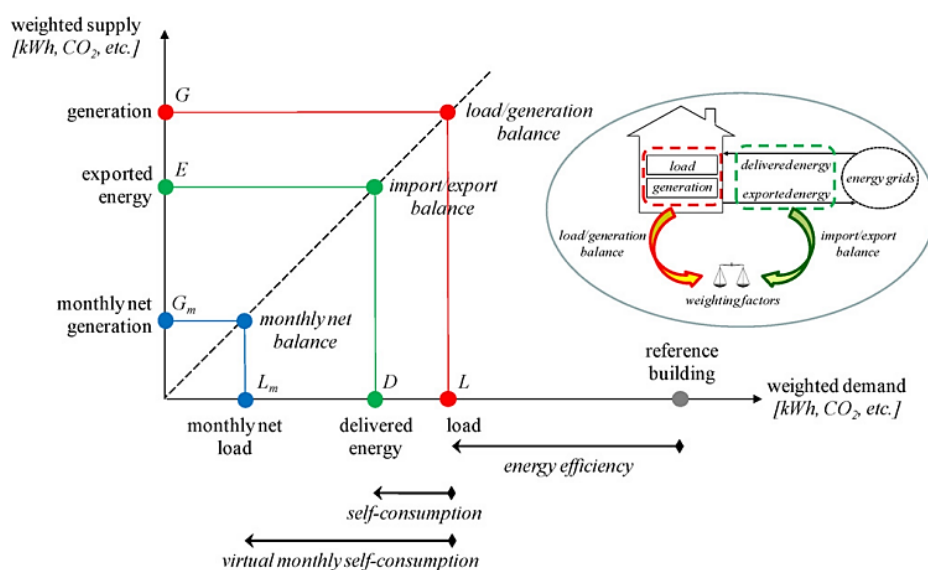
weighted supply
[kWh, $CO_2$, etc.]

generation
$G$

load/generation balance

exported energy
$E$

import/export balance

monthly net generation
$G_m$

monthly net balance

$L_m$

$D$

$L$

reference building

weighted demand
[kWh, $CO_2$, etc.]

monthly net load

delivered energy

load

energy efficiency

self-consumption

virtual monthly self-consumption

load
generation
delivered energy
exported energy
energy grids
load/generation balance
import/export balance
weighting factors